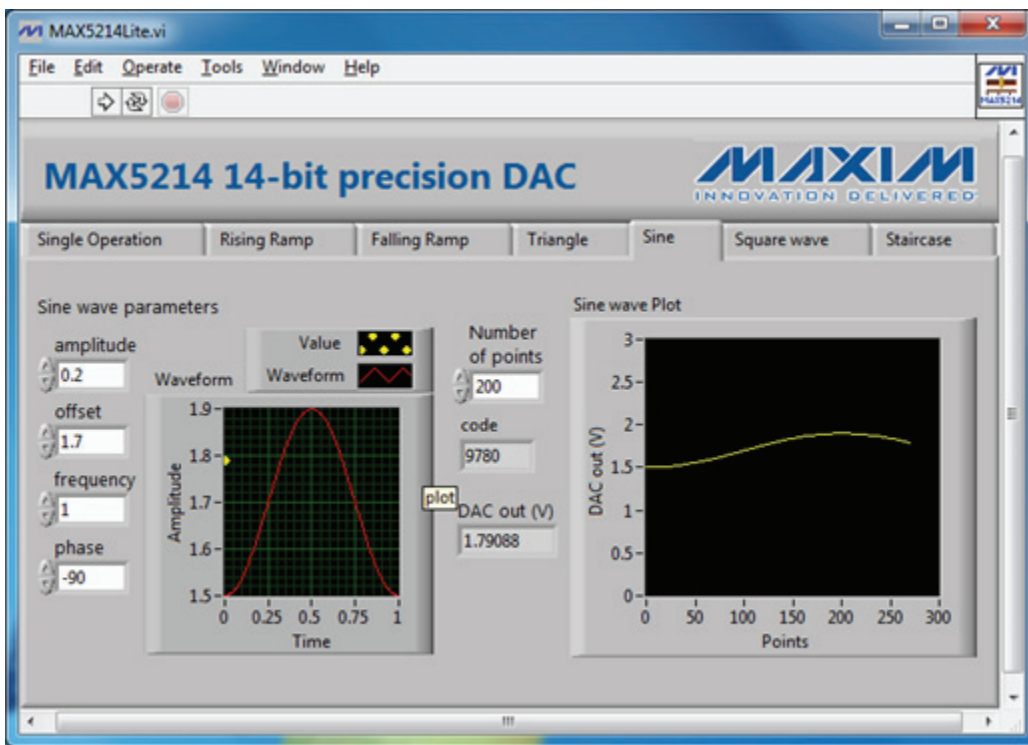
MAX5214Lite.vi

File Edit Operate Tools Window Help

MAX5214

MAX5214 14-bit precision DAC

MAXIM
INNOVATION DELIVERED

Single Operation | Rising Ramp | Falling Ramp | Triangle | Sine | Square wave | Staircase

Sine wave parameters

amplitude
0.2

offset
1.7

frequency
1

phase
-90

Value
Waveform

Waveform

1.9
1.8
1.7
1.6
1.5
Amplitude
0 0.25 0.5 0.75 1
Time

plot

Number of points
200

code
9780

DAC out (V)
1.79088

Sine wave Plot

3
2.5
2
1.5
1
0.5
0
DAC out (V)
0 50 100 150 200 250 300
Points